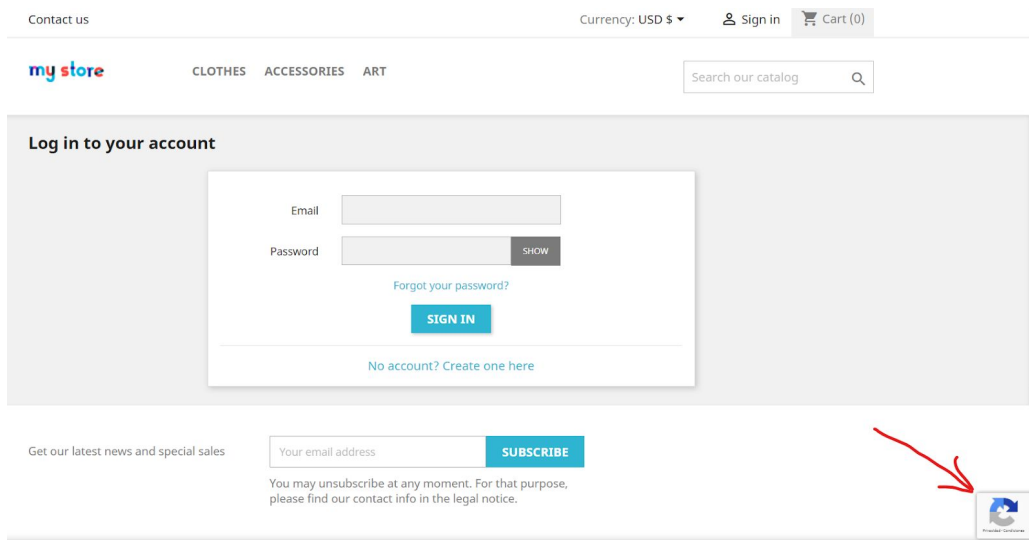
Contact us

Currency: USD $

Sign in

Cart (0)

my store

CLOTHES ACCESSORIES ART

Search our catalog

Log in to your account

Email

Password

SHOW

Forgot your password?

SIGN IN

No account? Create one here

Get our latest news and special sales

Your email address

SUBSCRIBE

You may unsubscribe at any moment. For that purpose, please find our contact info in the legal notice.

Privacidad - Condiciones